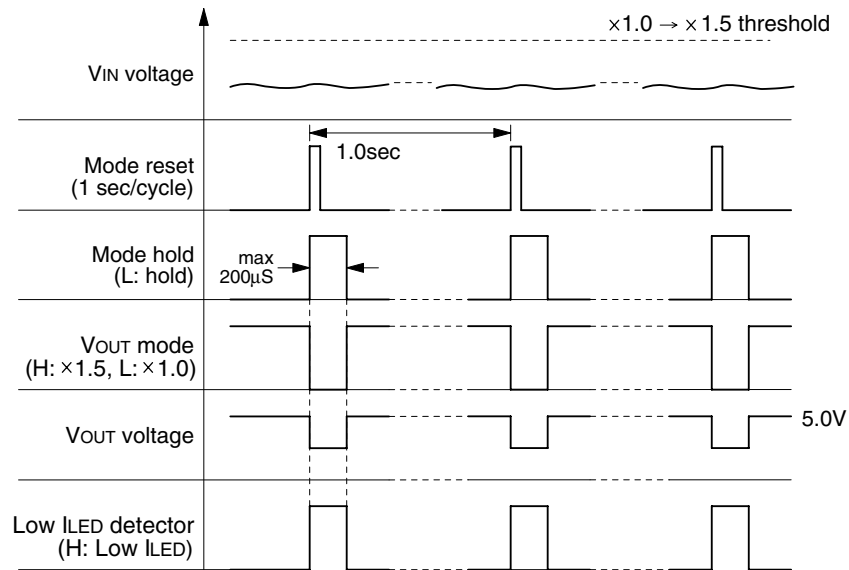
$\times1.0 \rightarrow \times1.5$ threshold

VIN voltage

1.0sec

Mode reset
(1 sec/cycle)

max
200µS

Mode hold
(L: hold)

VOUT mode
(H: $\times1.5$, L: $\times1.0$)

VOUT voltage

5.0V

Low ILED detector
(H: Low ILED)